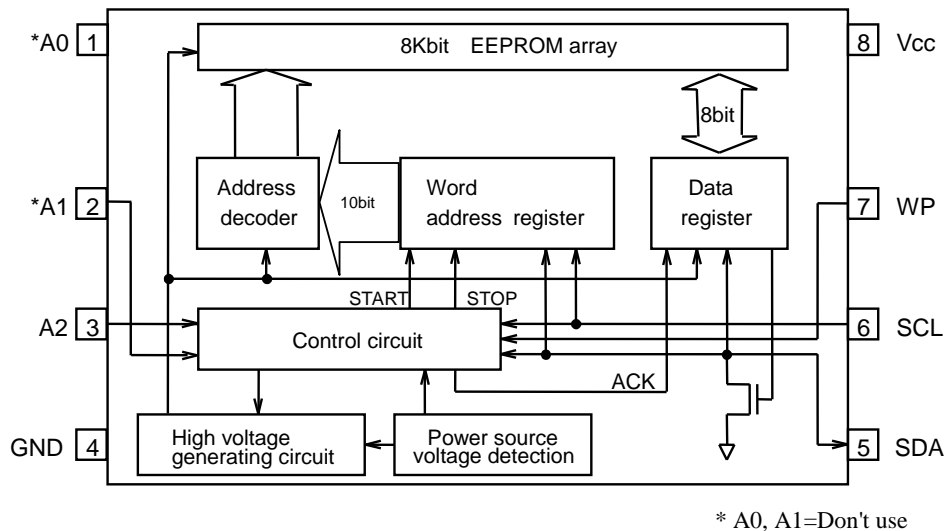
*A0 1
8Kbit EEPROM array
8 Vcc
8bit
Address decoder
10bit
Word address register
Data register
*A1 2
7 WP
START
STOP
A2 3
Control circuit
6 SCL
ACK
GND 4
High voltage generating circuit
Power source voltage detection
5 SDA
* A0, A1=Don't use